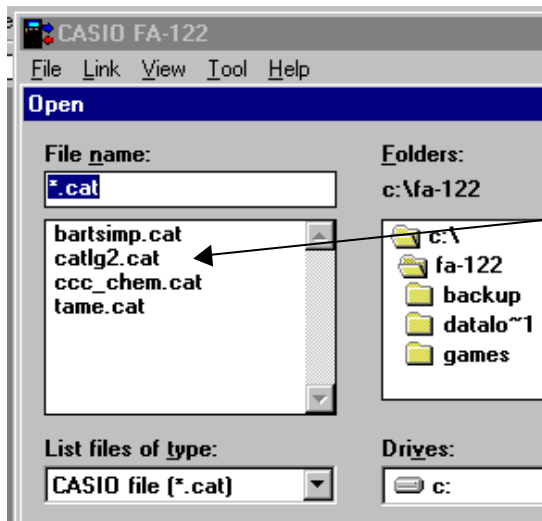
CASIO FA-122

File Link View Tool Help

Open

File name:

*.cat

bartsimp.cat
catlg2.cat
ccc_chem.cat
tame.cat

Folders:

c:\fa-122

c:\
fa-122
backup
datalo~1
games

List files of type:

CASIO file (*.cat)

Drives:

c: